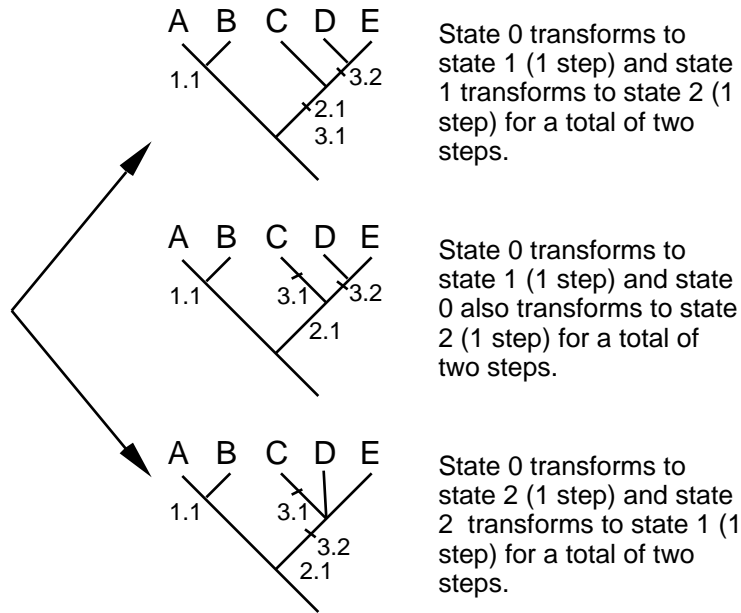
A B C D E

1.1

3.2

2.1

3.1

State 0 transforms to state 1 (1 step) and state 1 transforms to state 2 (1 step) for a total of two steps.

A B C D E

1.1

3.1

3.2

2.1

State 0 transforms to state 1 (1 step) and state 0 also transforms to state 2 (1 step) for a total of two steps.

A B C D E

1.1

3.1

3.2

2.1

State 0 transforms to state 2 (1 step) and state 2 transforms to state 1 (1 step) for a total of two steps.